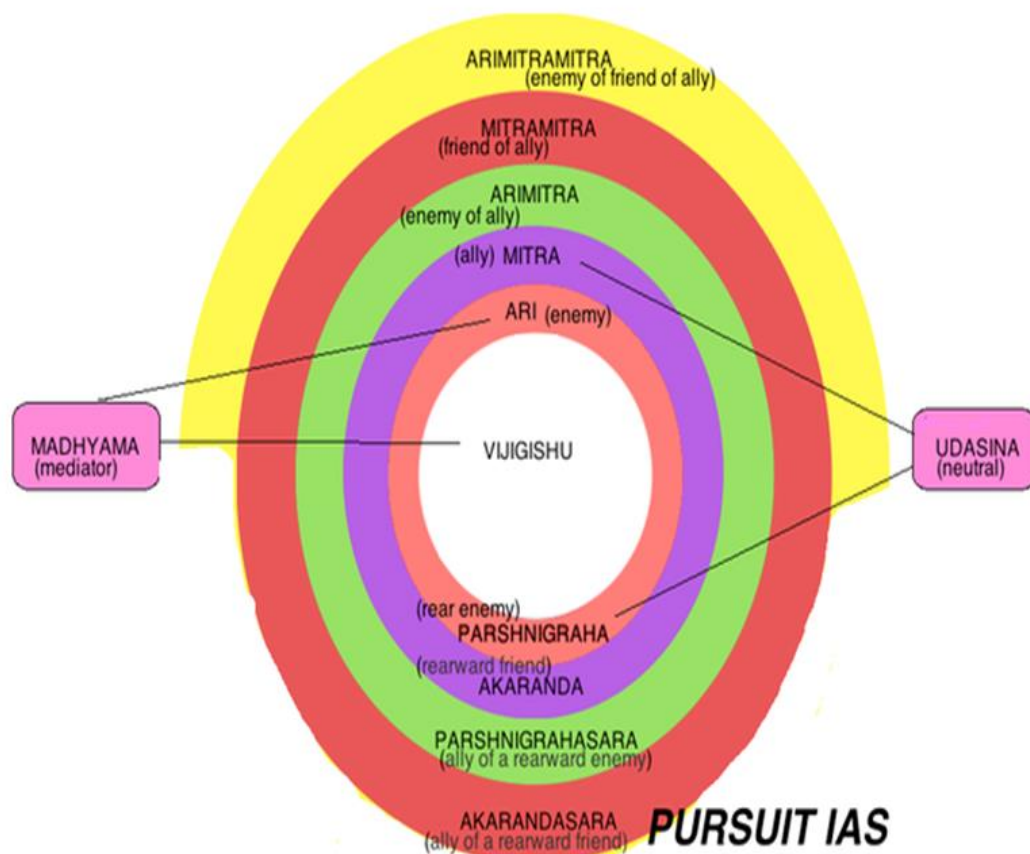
ARIMITRAMITRA
(enemy of friend of ally)

MITRAMITRA
(friend of ally)

ARIMITRA
(enemy of ally)

(ally) MITRA

ARI (enemy)

MADHYAMA
(mediator)

VIJIGISHU

UDASINA
(neutral)

(rear enemy)
PARSHNIGRAHA

(rearward friend)
AKARANDA

PARSHNIGRAHASARA
(ally of a rearward enemy)

AKARANDASARA
(ally of a rearward friend)

PURSUIT IAS